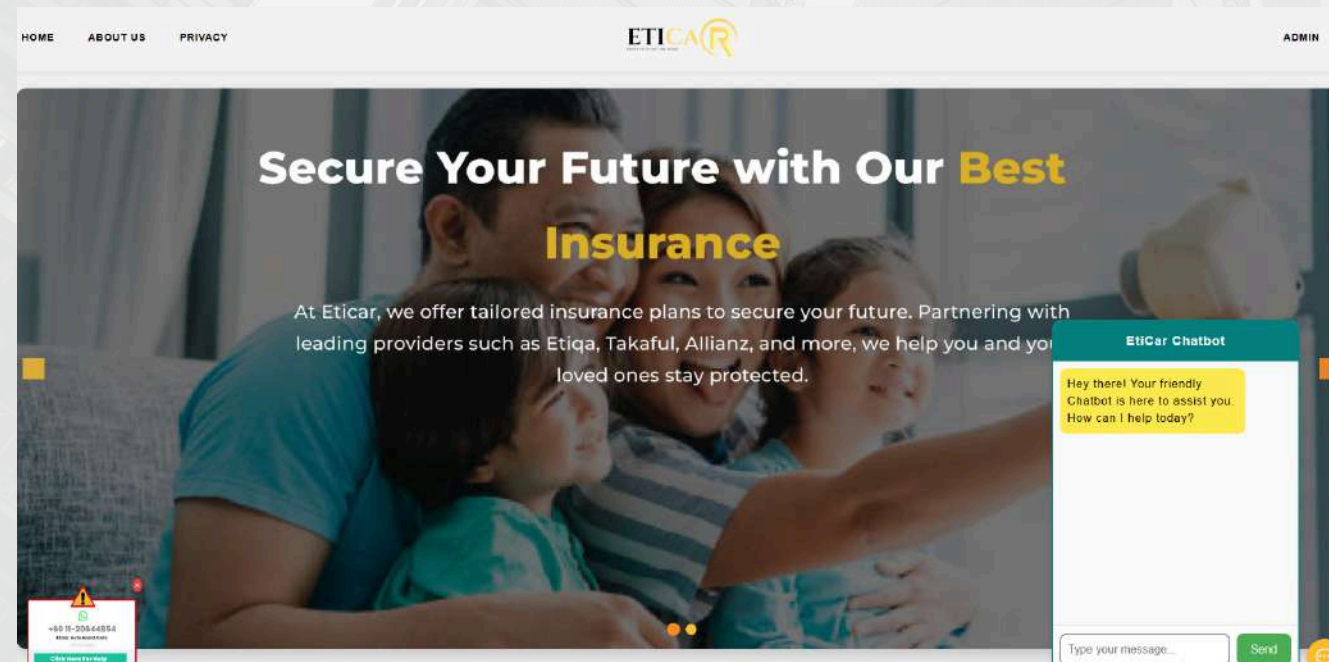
HOME ABOUT US PRIVACY

ETICAR

ADMIN

Secure Your Future with Our Best Insurance

At Eticar, we offer tailored insurance plans to secure your future. Partnering with leading providers such as Etiqa, Takaful, Allianz, and more, we help you and you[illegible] loved ones stay protected.

EtiCar Chatbot

Hey there! Your friendly Chatbot is here to assist you. How can I help today?

Type your message...

Send

+6011-20844854

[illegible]

Click Here For Help